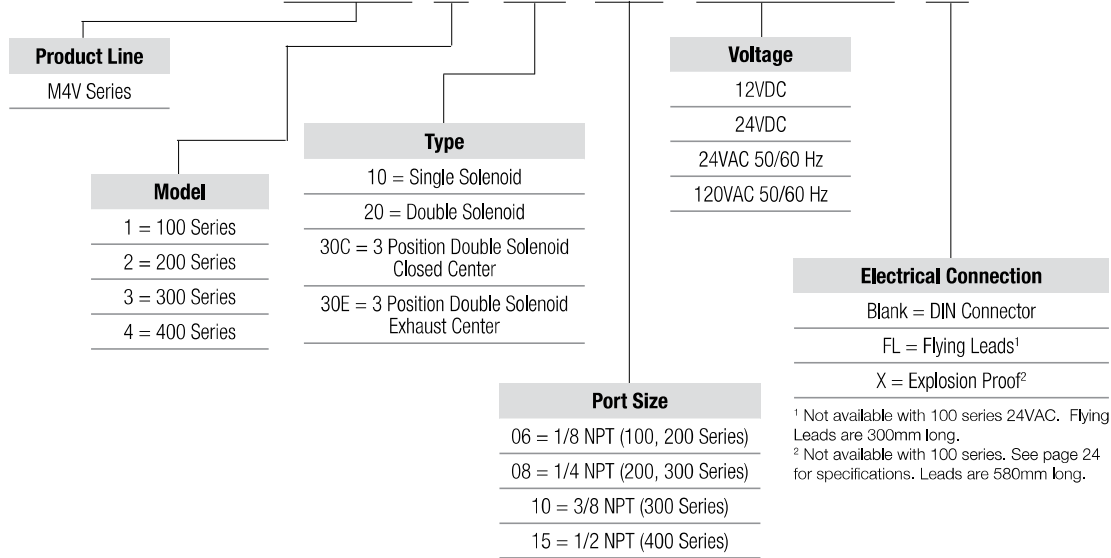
Product Line
M4V Series

Model
1 = 100 Series
2 = 200 Series
3 = 300 Series
4 = 400 Series

Type
10 = Single Solenoid
20 = Double Solenoid
30C = 3 Position Double Solenoid Closed Center
30E = 3 Position Double Solenoid Exhaust Center

Port Size
06 = 1/8 NPT (100, 200 Series)
08 = 1/4 NPT (200, 300 Series)
10 = 3/8 NPT (300 Series)
15 = 1/2 NPT (400 Series)

Voltage
12VDC
24VDC
24VAC 50/60 Hz
120VAC 50/60 Hz

Electrical Connection
Blank = DIN Connector
FL = Flying Leads$^1$
X = Explosion Proof$^2$

$^1$ Not available with 100 series 24VAC. Flying Leads are 300mm long.
$^2$ Not available with 100 series. See page 24 for specifications. Leads are 580mm long.